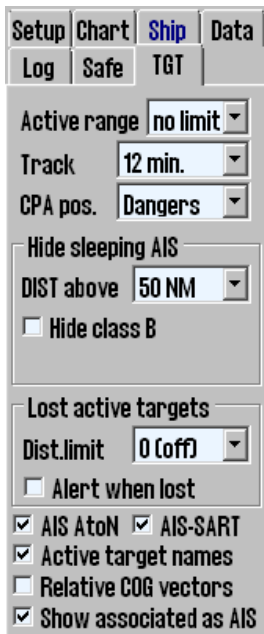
Setup Chart Ship Data
Log Safe TGT

Active range no limit
Track 12 min.
CPA pos. Dangers

Hide sleeping AIS
DIST above 50 NM
Hide class B

Lost active targets
Dist.limit 0 (off)
Alert when lost

AIS AtoN AIS-SART
Active target names
Relative COG vectors
Show associated as AIS